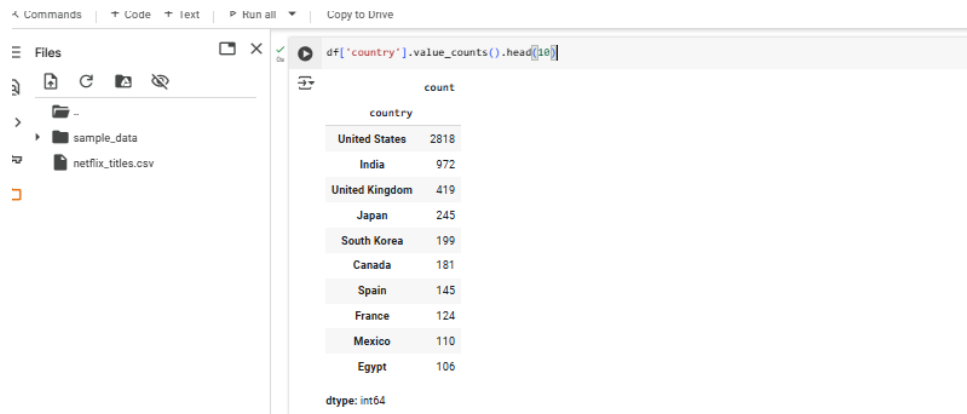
Commands | + Code + Text | Run all | Copy to Drive

Files

..

sample_data

netflix_titles.csv

df['country'].value_counts().head(10)

| country | count |
|---|---|
| United States | 2818 |
| India | 972 |
| United Kingdom | 419 |
| Japan | 245 |
| South Korea | 199 |
| Canada | 181 |
| Spain | 145 |
| France | 124 |
| Mexico | 110 |
| Egypt | 106 |

dtype: int64